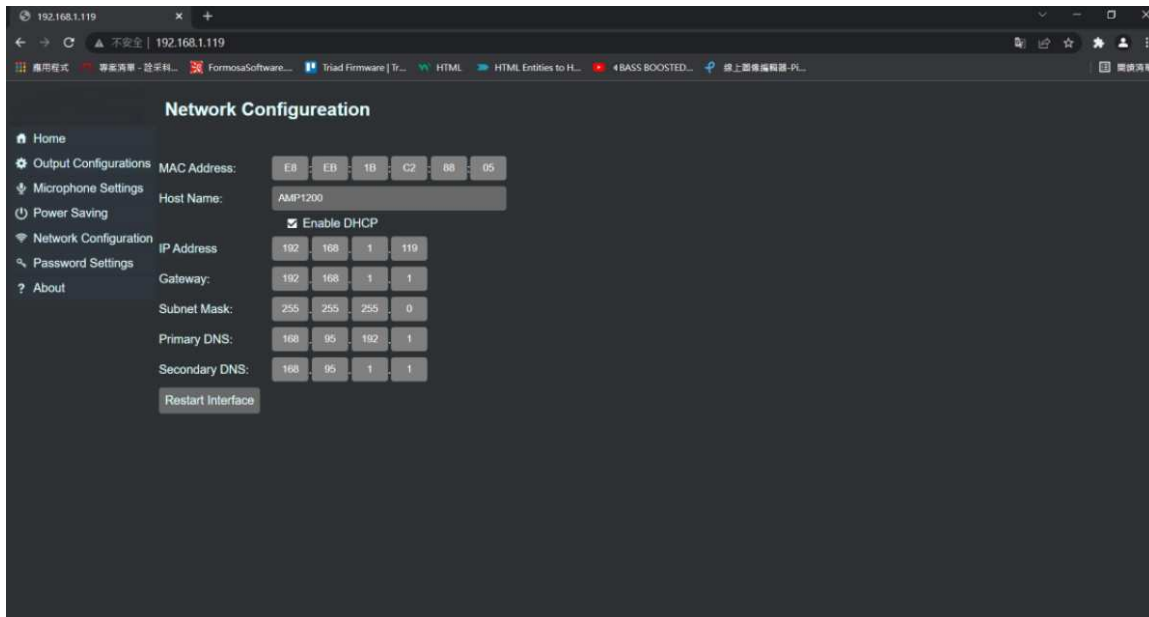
192.168.1.119

不安全 | 192.168.1.119

應用程式 專案清單 - 詮采科... FormosaSoftware... Triad Firmware | Tr... HTML HTML Entities to H... 4BASS BOOSTED... 線上圖像編輯器-Pi... 閱讀清單

Network Configureation

Home
Output Configurations
Microphone Settings
Power Saving
Network Configuration
Password Settings
? About

MAC Address: E8 : EB : 1B : C2 : 88 : 05
Host Name: AMP1200
Enable DHCP
IP Address 192 . 168 . 1 . 119
Gateway: 192 . 168 . 1 . 1
Subnet Mask: 255 . 255 . 255 . 0
Primary DNS: 168 . 95 . 192 . 1
Secondary DNS: 168 . 95 . 1 . 1
Restart Interface